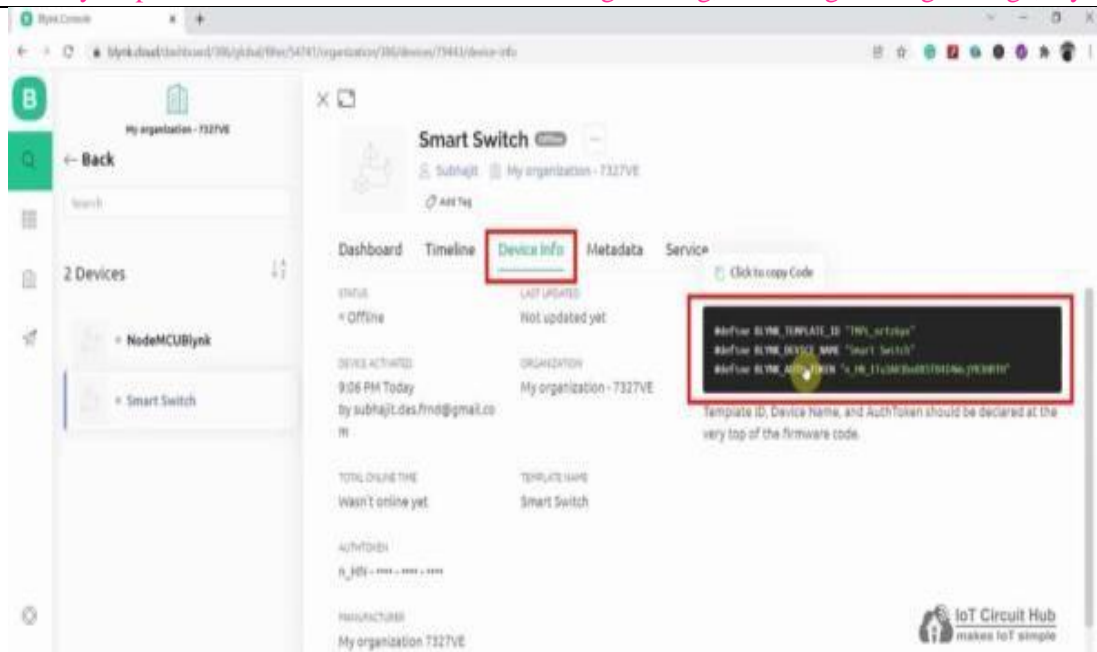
Blynk.Console

blynk.cloud/dashboard/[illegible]/device-info

B

My organization - 7327VE

← Back

Search

2 Devices

NodeMCUBlynk

Smart Switch

Smart Switch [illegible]

Subhajit My organization - 7327VE

Add Tag

Dashboard Timeline Device Info Metadata Service

Click to copy Code

STATUS
Offline

LAST UPDATED
Not updated yet

#define BLYNK_TEMPLATE_ID "TMPL_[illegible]"
#define BLYNK_DEVICE_NAME "Smart Switch"
#define BLYNK_AUTH_TOKEN "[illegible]"

DEVICE ACTIVATED
9:06 PM Today
by subhajit.das.frnd@gmail.com

ORGANIZATION
My organization - 7327VE

Template ID, Device Name, and AuthToken should be declared at the very top of the firmware code.

TOTAL ONLINE TIME
Wasn't online yet

TEMPLATE NAME
Smart Switch

AUTHTOKEN
n_HN - **** - **** - ****

MANUFACTURER
My organization 7327VE

IoT Circuit Hub
makes IoT simple